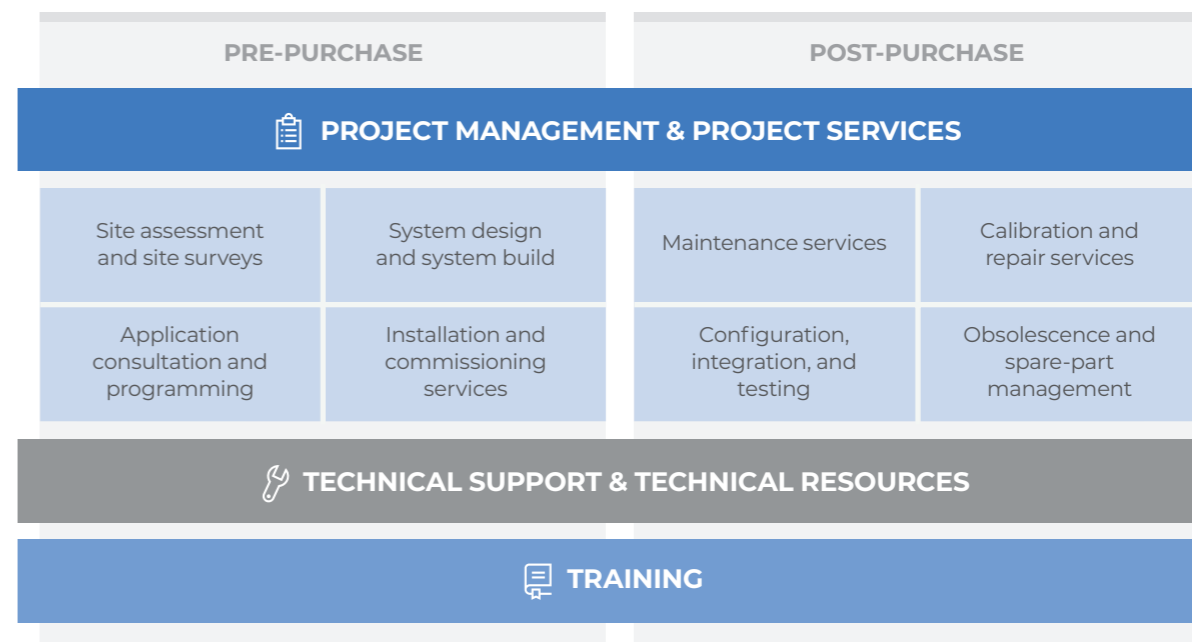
PRE-PURCHASE

POST-PURCHASE

PROJECT MANAGEMENT & PROJECT SERVICES

| Site assessment and site surveys | System design and system build | Maintenance services | Calibration and repair services |
|---|---|---|---|
| Application consultation and programming | Installation and commissioning services | Configuration, integration, and testing | Obsolescence and spare-part management |

TECHNICAL SUPPORT & TECHNICAL RESOURCES

TRAINING